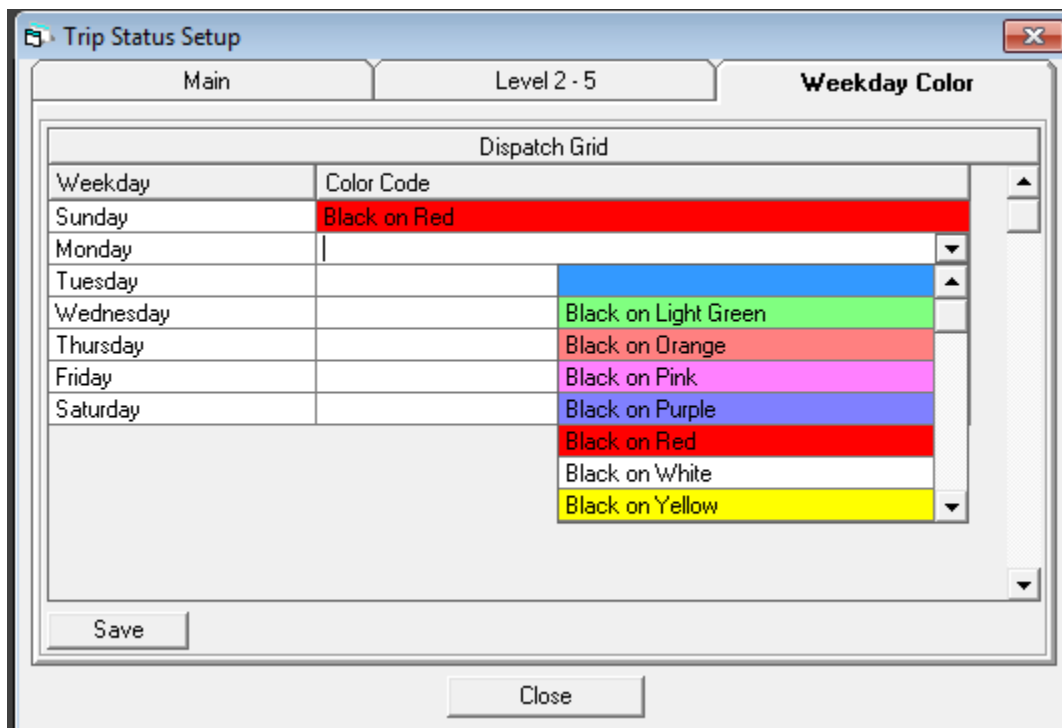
Trip Status Setup

Main

Level 2 - 5

Weekday Color

Dispatch Grid

| Weekday | Color Code |
|---|---|
| Sunday | Black on Red |
| Monday | |
| Tuesday | |
| Wednesday | |
| Thursday | |
| Friday | |
| Saturday | |

Black on Light Green
Black on Orange
Black on Pink
Black on Purple
Black on Red
Black on White
Black on Yellow

Save

Close